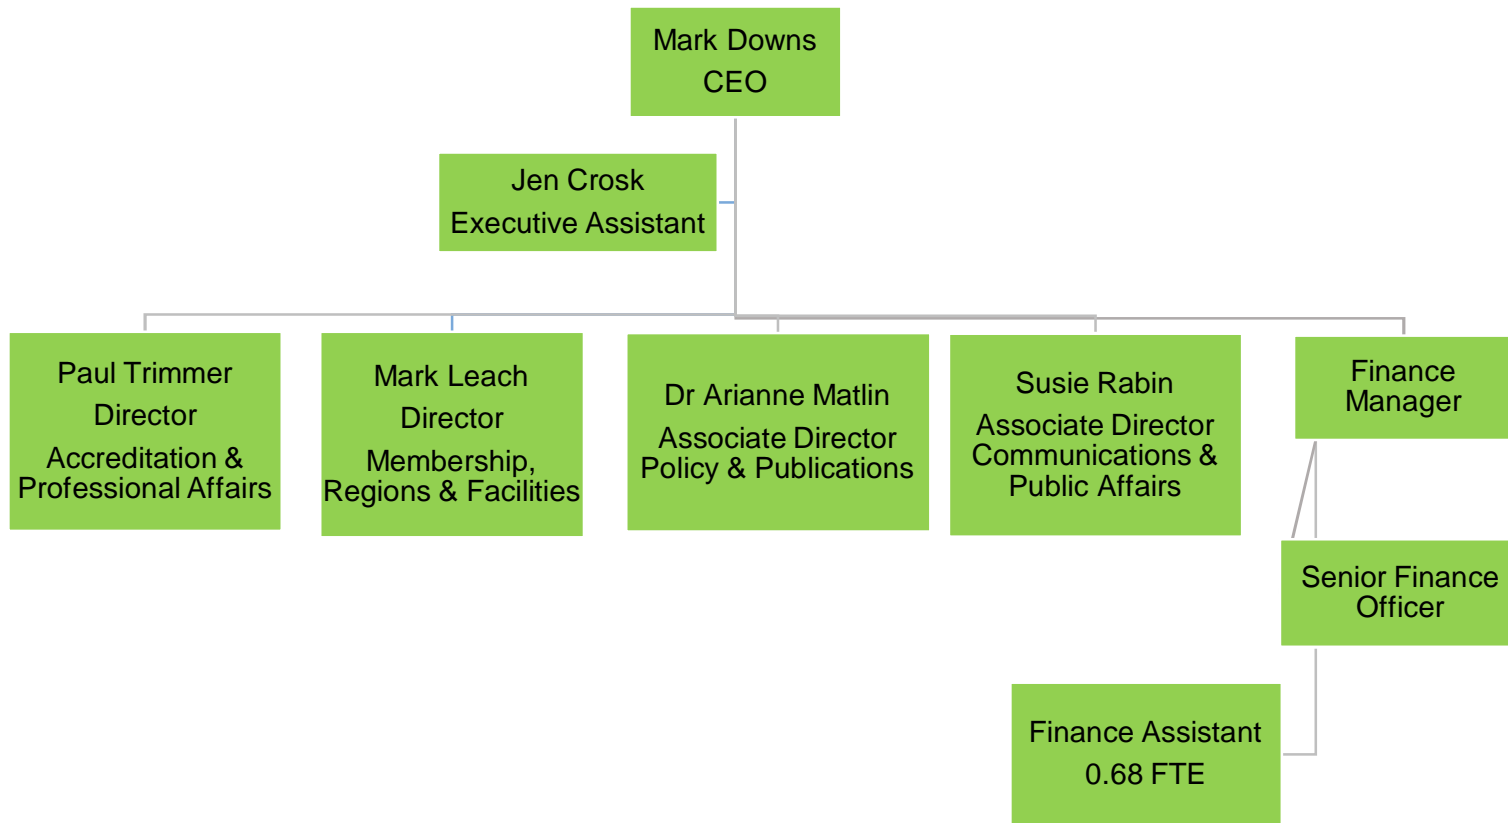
Mark Downs
CEO

Jen Crosk
Executive Assistant

Paul Trimmer
Director
Accreditation & Professional Affairs

Mark Leach
Director
Membership, Regions & Facilities

Dr Arianne Matlin
Associate Director Policy & Publications

Susie Rabin
Associate Director Communications & Public Affairs

Finance Manager

Senior Finance Officer

Finance Assistant
0.68 FTE